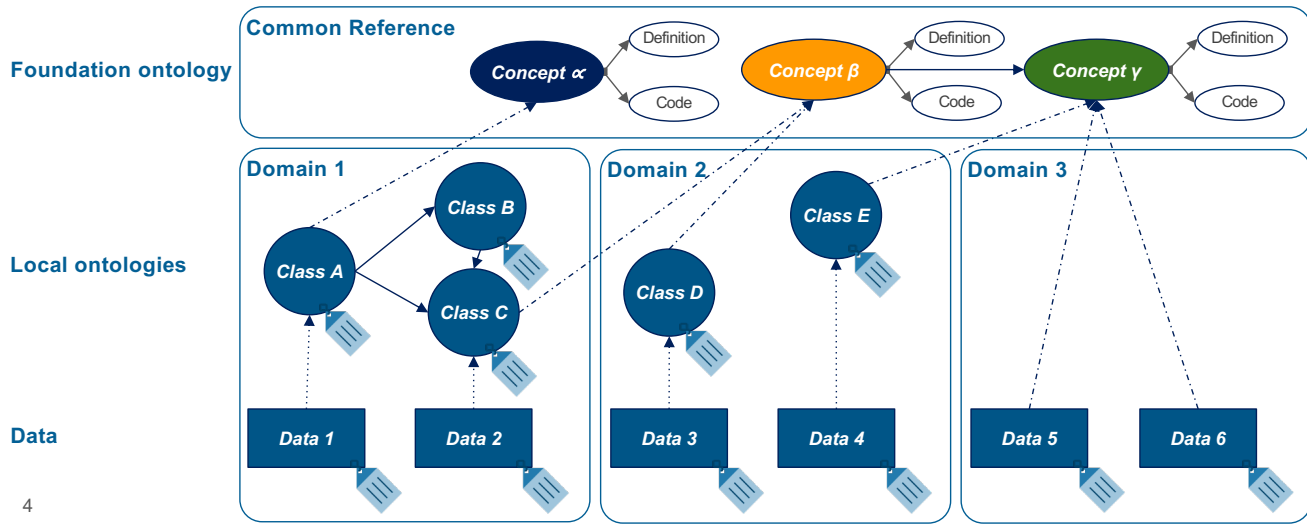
Foundation ontology

Common Reference

Concept ∝

Definition

Code

Concept β

Definition

Code

Concept γ

Definition

Code

Local ontologies

Domain 1

Class A

Class B

Class C

Domain 2

Class D

Class E

Domain 3

Data

Data 1

Data 2

Data 3

Data 4

Data 5

Data 6

4